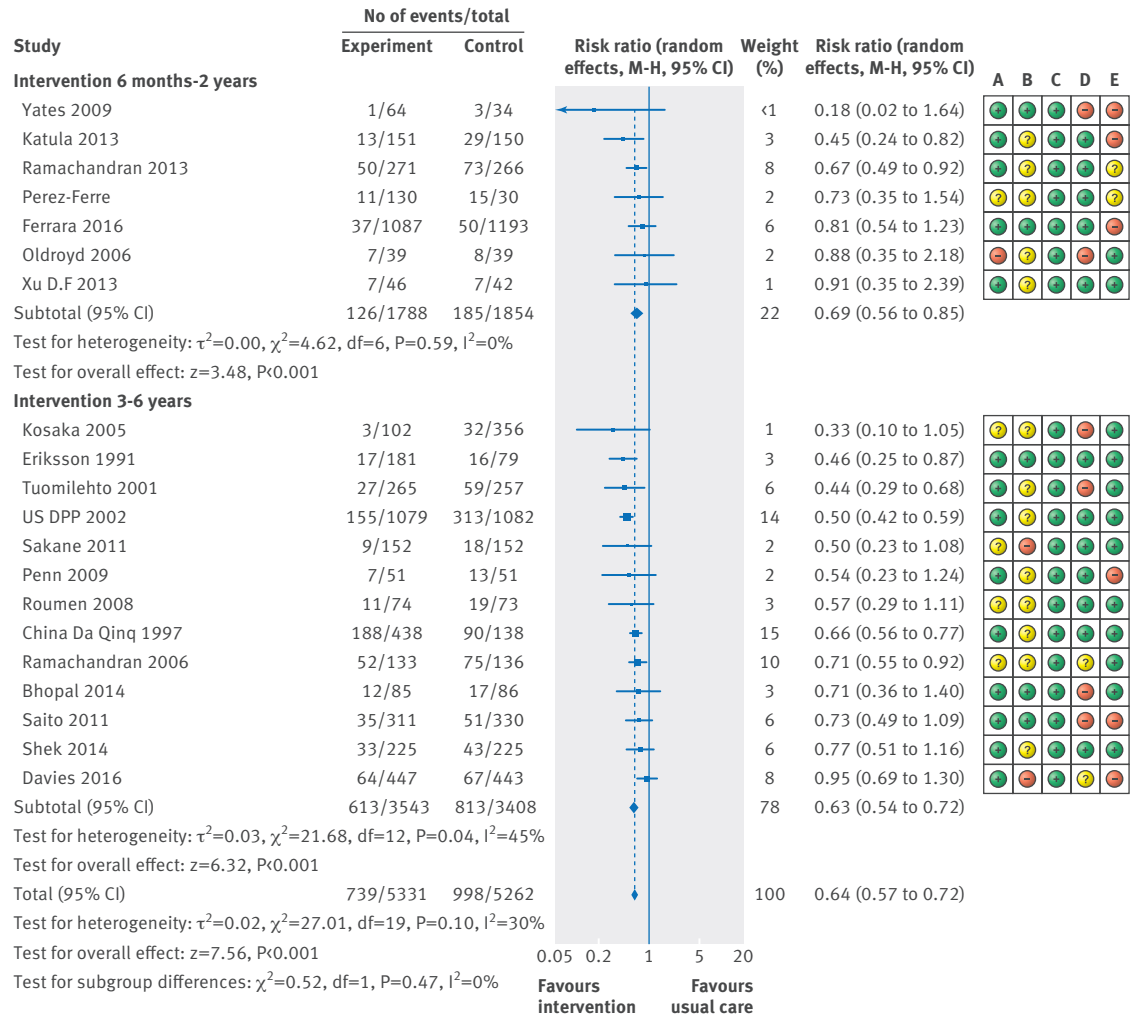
| Study | No of events/total Experiment | No of events/total Control | Risk ratio (random effects, M-H, 95% CI) | Weight (%) | Risk ratio (random effects, M-H, 95% CI) | A | B | C | D | E |
|---|---|---|---|---|---|---|---|---|---|---|
| **Intervention 6 months-2 years** | | | | | | | | | | |
| Yates 2009 | 1/64 | 3/34 | | <1 | 0.18 (0.02 to 1.64) | + | + | + | − | − |
| Katula 2013 | 13/151 | 29/150 | | 3 | 0.45 (0.24 to 0.82) | + | ? | + | + | + |
| Ramachandran 2013 | 50/271 | 73/266 | | 8 | 0.67 (0.49 to 0.92) | + | ? | + | + | ? |
| Perez-Ferre | 11/130 | 15/30 | | 2 | 0.73 (0.35 to 1.54) | ? | ? | + | + | ? |
| Ferrara 2016 | 37/1087 | 50/1193 | | 6 | 0.81 (0.54 to 1.23) | + | ? | + | + | − |
| Oldroyd 2006 | 7/39 | 8/39 | | 2 | 0.88 (0.35 to 2.18) | − | ? | + | − | + |
| Xu D.F 2013 | 7/46 | 7/42 | | 1 | 0.91 (0.35 to 2.39) | + | ? | + | + | + |
| Subtotal (95% CI) | 126/1788 | 185/1854 | | 22 | 0.69 (0.56 to 0.85) | | | | | |
| Test for heterogeneity: $\tau^2$=0.00, $\chi^2$=4.62, df=6, P=0.59, $I^2$=0% | | | | | | | | | | |
| Test for overall effect: z=3.48, P<0.001 | | | | | | | | | | |
| **Intervention 3-6 years** | | | | | | | | | | |
| Kosaka 2005 | 3/102 | 32/356 | | 1 | 0.33 (0.10 to 1.05) | ? | ? | + | − | + |
| Eriksson 1991 | 17/181 | 16/79 | | 3 | 0.46 (0.25 to 0.87) | + | + | + | + | + |
| Tuomilehto 2001 | 27/265 | 59/257 | | 6 | 0.44 (0.29 to 0.68) | + | ? | + | − | + |
| US DPP 2002 | 155/1079 | 313/1082 | | 14 | 0.50 (0.42 to 0.59) | + | ? | + | + | + |
| Sakane 2011 | 9/152 | 18/152 | | 2 | 0.50 (0.23 to 1.08) | ? | − | + | + | + |
| Penn 2009 | 7/51 | 13/51 | | 2 | 0.54 (0.23 to 1.24) | + | ? | + | + | − |
| Roumen 2008 | 11/74 | 19/73 | | 3 | 0.57 (0.29 to 1.11) | ? | ? | + | + | + |
| China Da Qinq 1997 | 188/438 | 90/138 | | 15 | 0.66 (0.56 to 0.77) | + | ? | + | + | + |
| Ramachandran 2006 | 52/133 | 75/136 | | 10 | 0.71 (0.55 to 0.92) | ? | ? | + | ? | + |
| Bhopal 2014 | 12/85 | 17/86 | | 3 | 0.71 (0.36 to 1.40) | + | + | + | − | + |
| Saito 2011 | 35/311 | 51/330 | | 6 | 0.73 (0.49 to 1.09) | + | + | + | − | − |
| Shek 2014 | 33/225 | 43/225 | | 6 | 0.77 (0.51 to 1.16) | + | ? | + | + | + |
| Davies 2016 | 64/447 | 67/443 | | 8 | 0.95 (0.69 to 1.30) | + | − | + | ? | − |
| Subtotal (95% CI) | 613/3543 | 813/3408 | | 78 | 0.63 (0.54 to 0.72) | | | | | |
| Test for heterogeneity: $\tau^2$=0.03, $\chi^2$=21.68, df=12, P=0.04, $I^2$=45% | | | | | | | | | | |
| Test for overall effect: z=6.32, P<0.001 | | | | | | | | | | |
| Total (95% CI) | 739/5331 | 998/5262 | | 100 | 0.64 (0.57 to 0.72) | | | | | |
| Test for heterogeneity: $\tau^2$=0.02, $\chi^2$=27.01, df=19, P=0.10, $I^2$=30% | | | | | | | | | | |
| Test for overall effect: z=7.56, P<0.001 | | | | | | | | | | |
| Test for subgroup differences: $\chi^2$=0.52, df=1, P=0.47, $I^2$=0% | | | | | | | | | | |

0.05 0.2 1 5 20

Favours intervention

Favours usual care